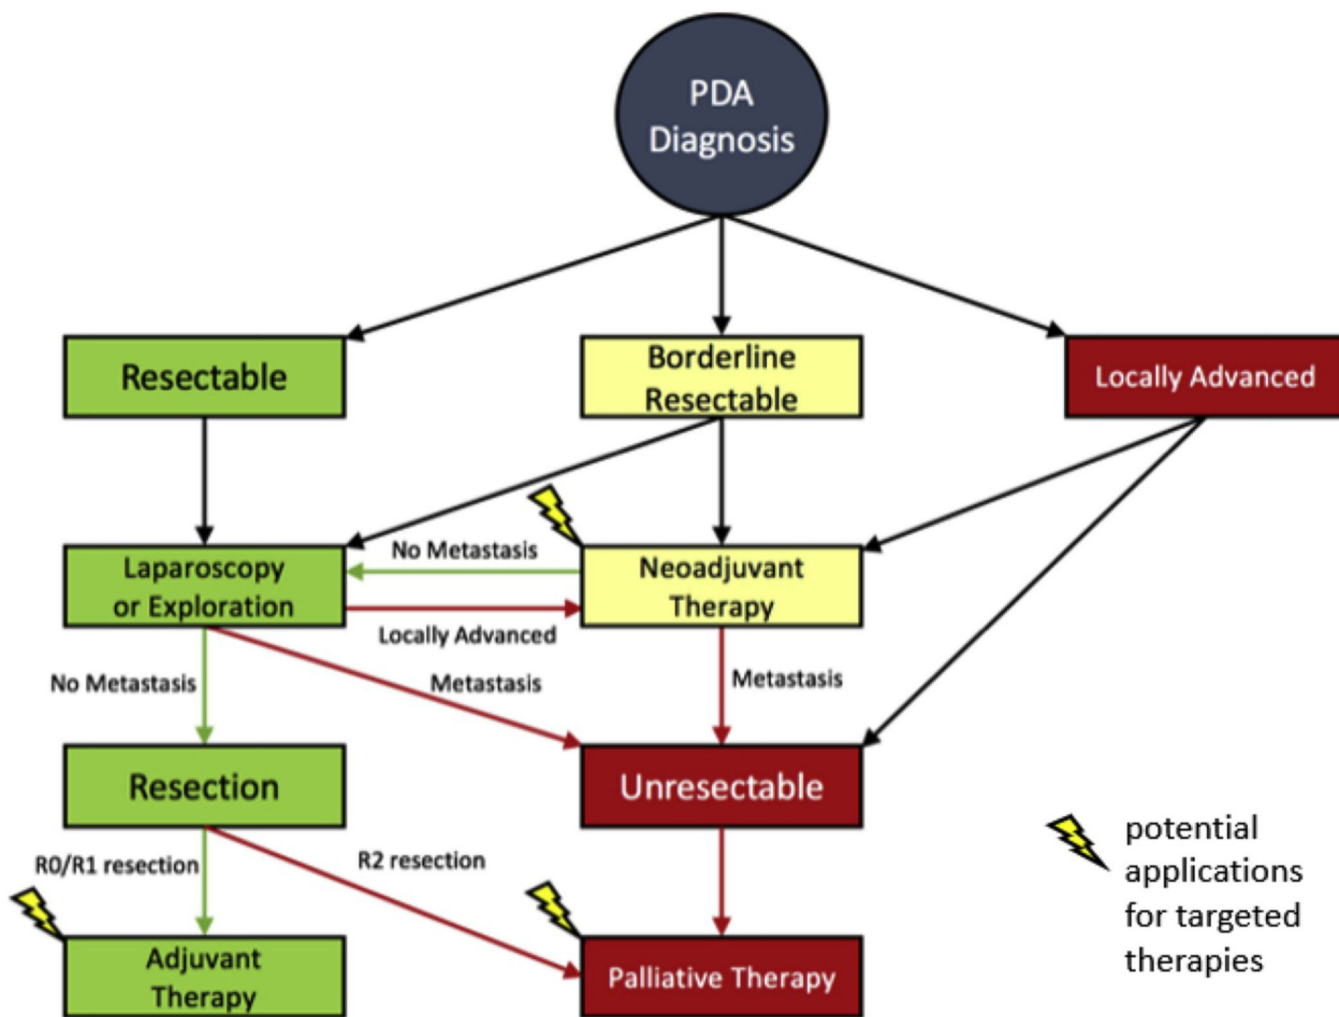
PDA Diagnosis

Resectable

Borderline Resectable

Locally Advanced

Laparoscopy or Exploration

No Metastasis

Neoadjuvant Therapy

Locally Advanced

No Metastasis

Metastasis

Metastasis

Resection

Unresectable

R0/R1 resection

R2 resection

Adjuvant Therapy

Palliative Therapy

potential applications for targeted therapies